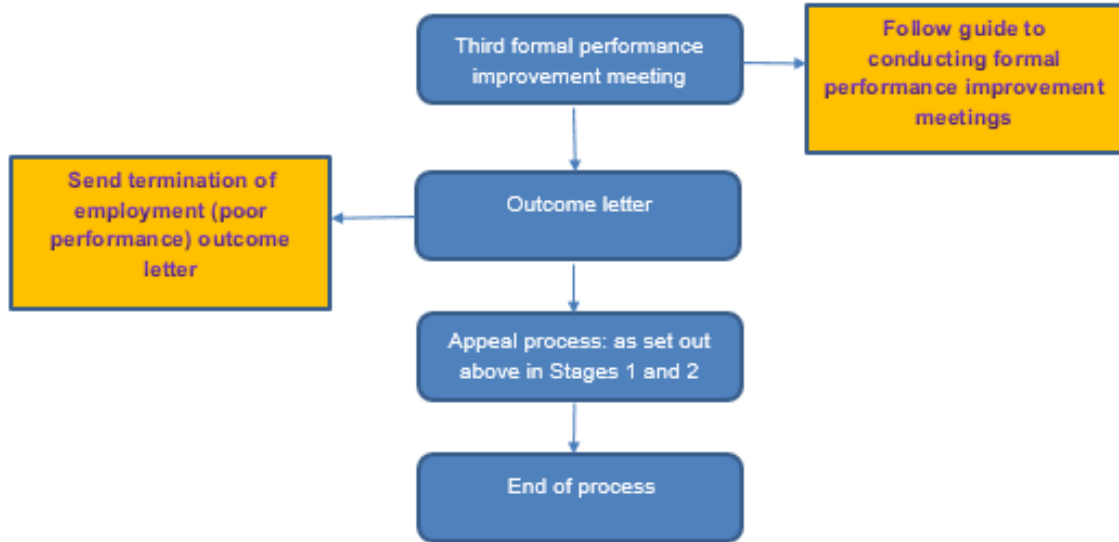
Third formal performance improvement meeting

Follow guide to conducting formal performance improvement meetings

Send termination of employment (poor performance) outcome letter

Outcome letter

Appeal process: as set out above in Stages 1 and 2

End of process